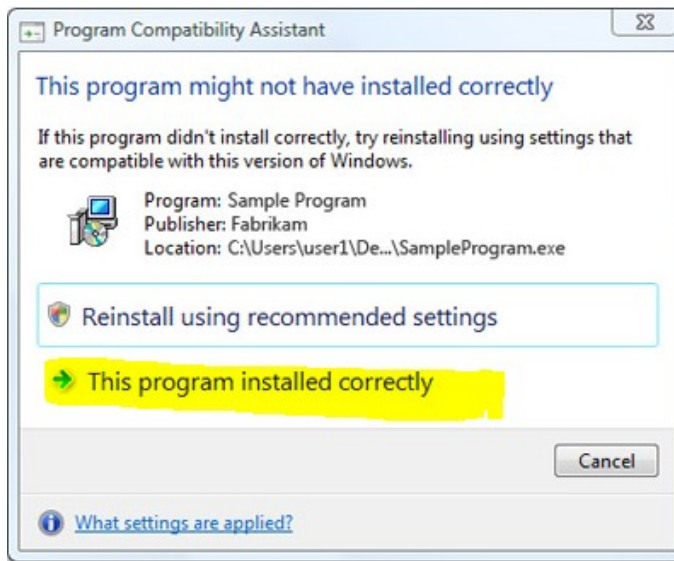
Program Compatibility Assistant

This program might not have installed correctly

If this program didn't install correctly, try reinstalling using settings that are compatible with this version of Windows.

Program: Sample Program
Publisher: Fabrikam
Location: C:\Users\user1\De...\SampleProgram.exe

Reinstall using recommended settings

This program installed correctly

Cancel

What settings are applied?